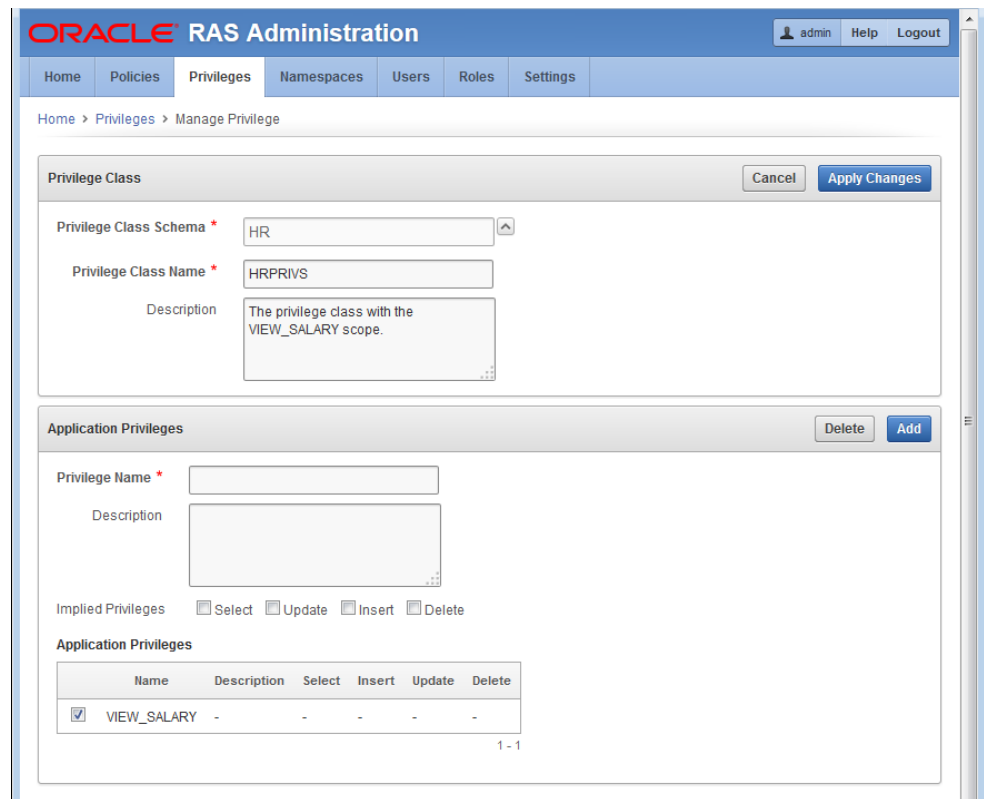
ORACLE RAS Administration

admin Help Logout

Home Policies Privileges Namespaces Users Roles Settings

Home > Privileges > Manage Privilege

Privilege Class

Cancel Apply Changes

Privilege Class Schema * HR

Privilege Class Name * HRPRIVS

Description The privilege class with the VIEW_SALARY scope.

Application Privileges

Delete Add

Privilege Name *

Description

Implied Privileges Select Update Insert Delete

Application Privileges

| | Name | Description | Select | Insert | Update | Delete |
|---|---|---|---|---|---|---|
| ☑ | VIEW_SALARY | - | - | - | - | - |

1 - 1